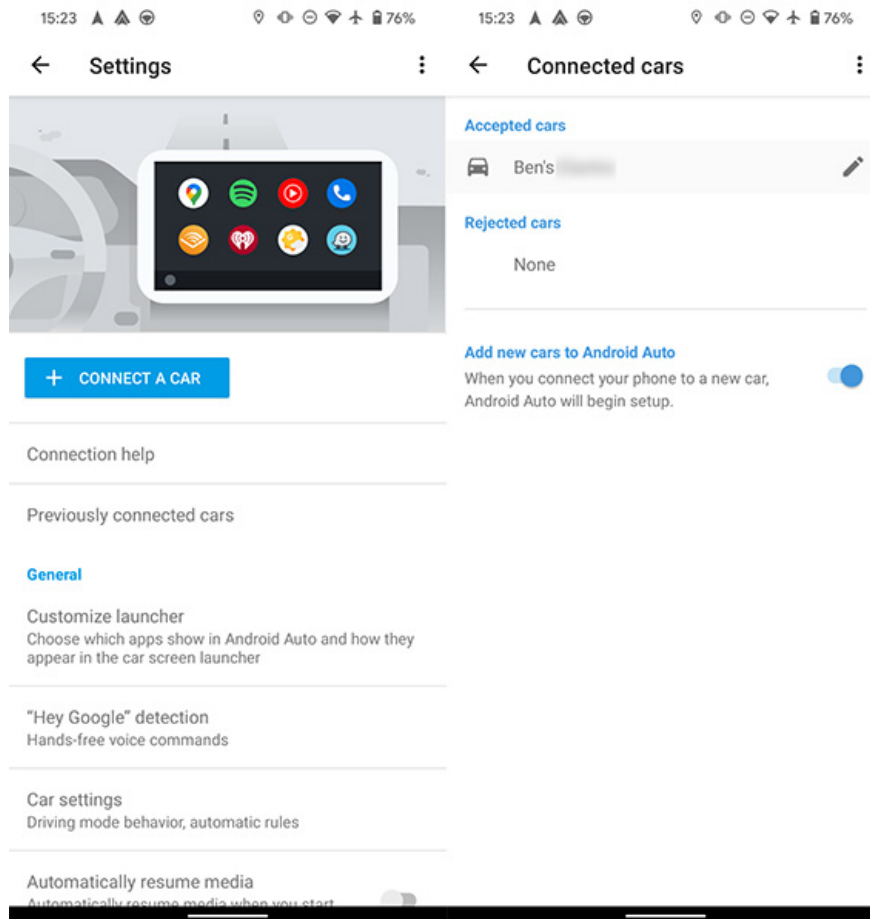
15:23 76%

Settings

CONNECT A CAR

Connection help

Previously connected cars

General

Customize launcher
Choose which apps show in Android Auto and how they appear in the car screen launcher

"Hey Google" detection
Hands-free voice commands

Car settings
Driving mode behavior, automatic rules

Automatically resume media
Automatically resume media when you start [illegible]

15:23 76%

Connected cars

Accepted cars

Ben's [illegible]

Rejected cars

None

Add new cars to Android Auto
When you connect your phone to a new car, Android Auto will begin setup.